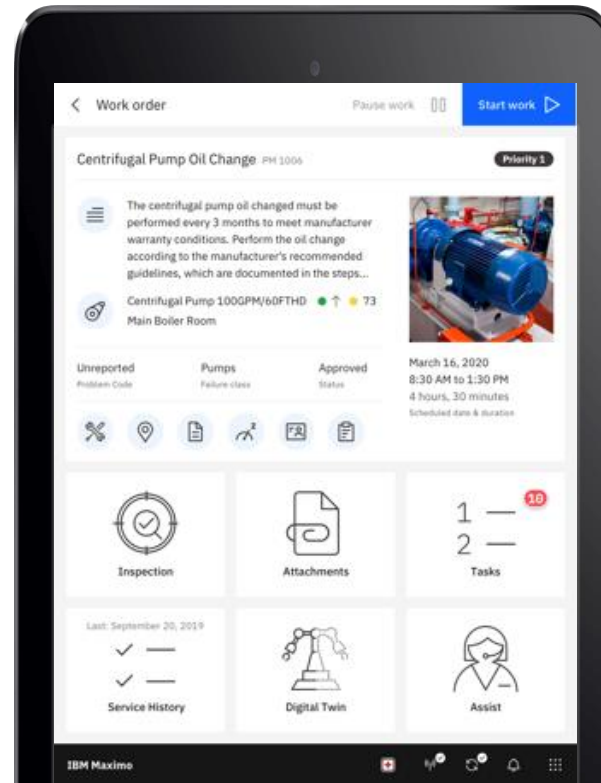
< Work order

Pause work

Start work

Centrifugal Pump Oil Change PM 1006

Priority 1

The centrifugal pump oil changed must be performed every 3 months to meet manufacturer warranty conditions. Perform the oil change according to the manufacturer's recommended guidelines, which are documented in the steps...

Centrifugal Pump 100GPM/60FTHD 73

Main Boiler Room

Unreported
Problem Code

Pumps
Failure class

Approved
Status

March 16, 2020
8:30 AM to 1:30 PM
4 hours, 30 minutes
Scheduled date & duration

Inspection

Attachments

10

1 —
2 —

Tasks

Last: September 20, 2019

Service History

Digital Twin

Assist

IBM Maximo